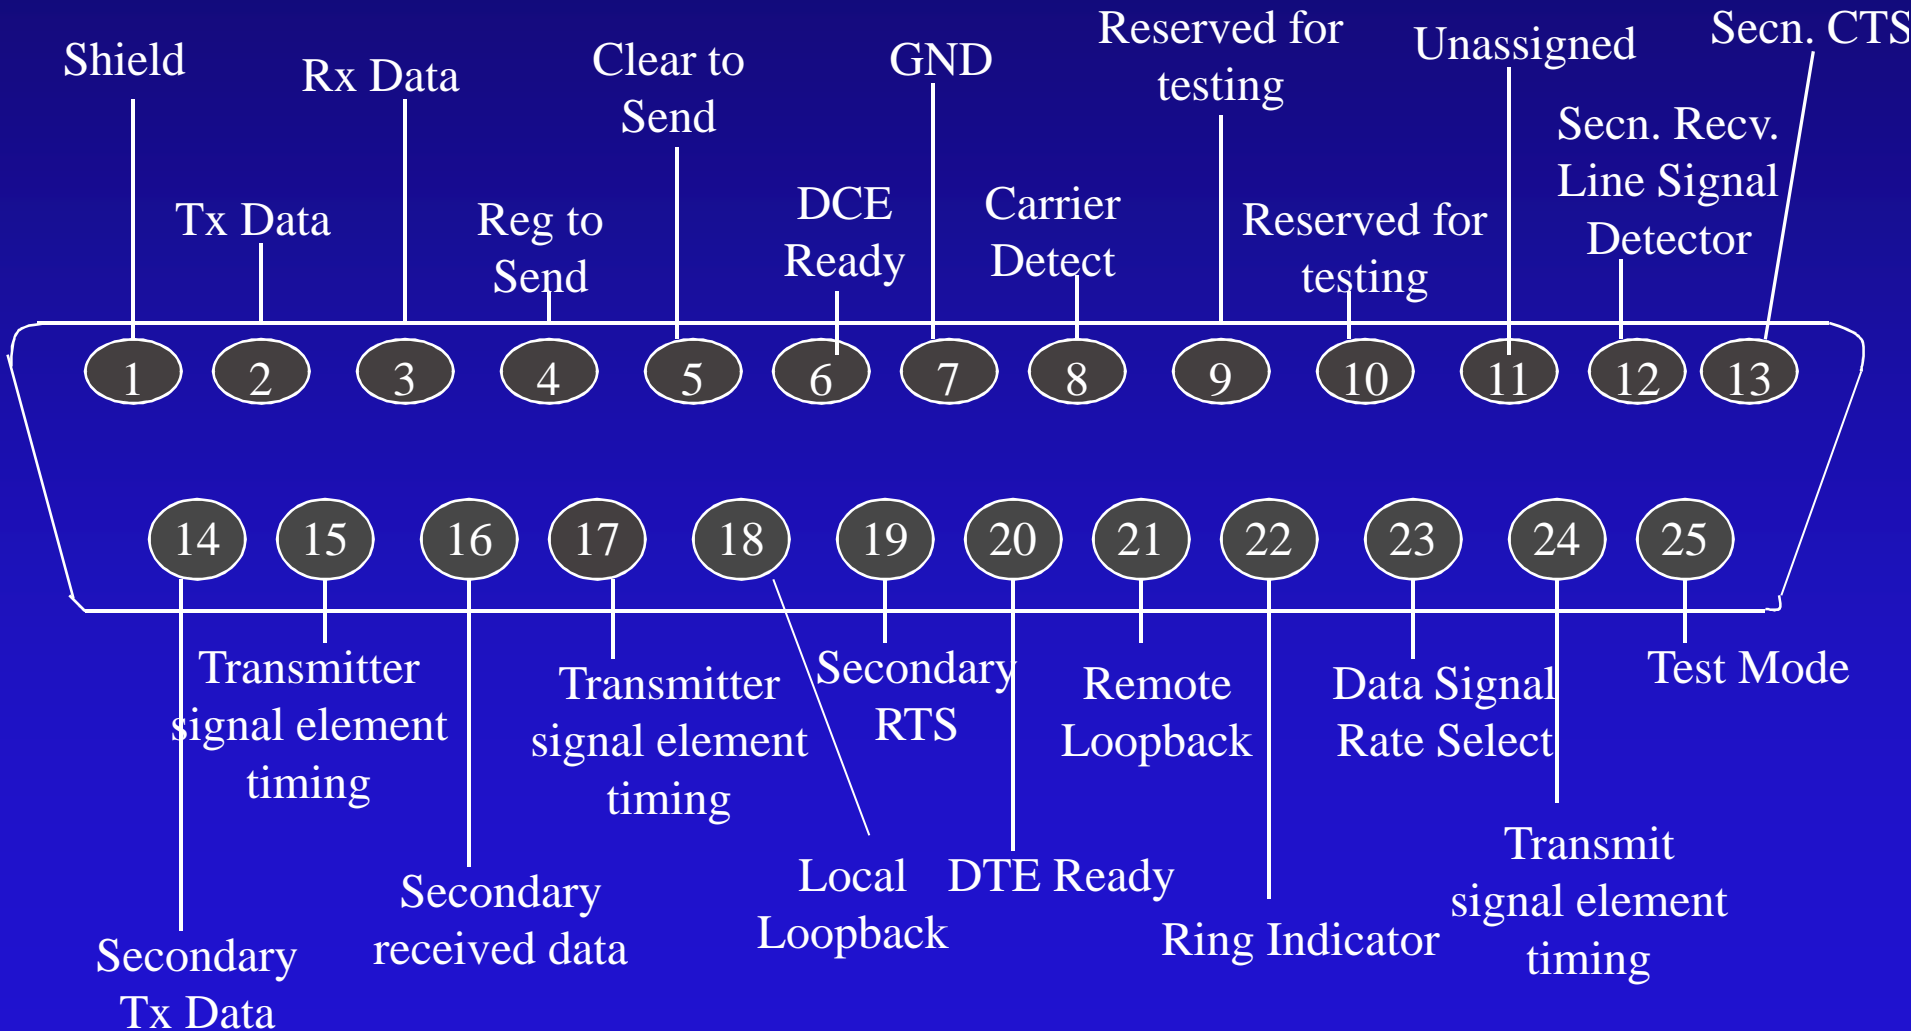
Shield

Rx Data

Clear to Send

GND

Reserved for testing

Unassigned

Secn. CTS

Tx Data

Reg to Send

DCE Ready

Carrier Detect

Reserved for testing

Secn. Recv. Line Signal Detector

1 2 3 4 5 6 7 8 9 10 11 12 13

14 15 16 17 18 19 20 21 22 23 24 25

Transmitter signal element timing

Transmitter signal element timing

Secondary RTS

Remote Loopback

Data Signal Rate Select

Test Mode

Transmit signal element timing

Local Loopback

DTE Ready

Ring Indicator

Secondary received data

Secondary Tx Data